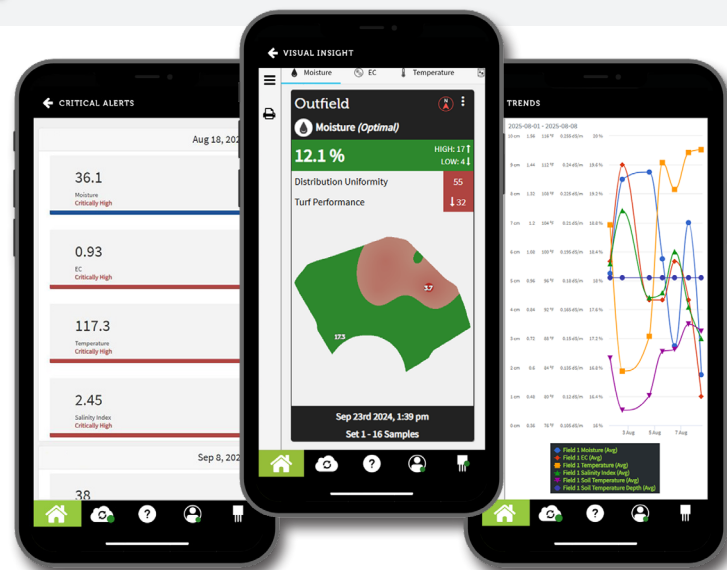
CRITICAL ALERTS

Aug 18, 202

36.1
Moisture
Critically High

0.93
EC
Critically High

117.3
Temperature
Critically High

2.45
Salinity Index
Critically High

Sep 8, 202

38

VISUAL INSIGHT

Moisture | EC | Temperature

Outfield

Moisture (Optimal)

12.1 %

HIGH: 17
LOW: 4

Distribution Uniformity 55

Turf Performance 32

37

173

Sep 23rd 2024, 1:39 pm

Set 1 - 16 Samples

TRENDS

2025-08-01 - 2025-08-08

| 10 cm | 1.56 | 116 °F | 0.025 dS/m | 20 % |
|---|---|---|---|---|
| 9 cm | 1.44 | 111 °F | 0.24 dS/m | 19.6 % |
| 8 cm | 1.32 | 106 °F | 0.225 dS/m | 19.2 % |
| 7 cm | 1.2 | 101 °F | 0.2 dS/m | 18.8 % |
| 6 cm | 1.08 | 96 °F | 0.175 dS/m | 18.4 % |
| 5 cm | 0.96 | 91 °F | 0.15 dS/m | 18 % |
| 4 cm | 0.84 | 86 °F | 0.125 dS/m | 17.6 % |
| 3 cm | 0.72 | 81 °F | 0.1 dS/m | 17.2 % |
| 2 cm | 0.6 | 76 °F | 0.075 dS/m | 16.8 % |
| 1 cm | 0.48 | 71 °F | 0.05 dS/m | 16.4 % |
| | | 66 °F | 0.025 dS/m | 16 % |

3 Aug 5 Aug 7 Aug

Field 1 Moisture (Avg)
Field 1 EC (Avg)
Field 1 Temperature (Avg)
Field 1 Salinity Index (Avg)
Field 1 Soil Temperature (Avg)
Field 1 Soil Temperature Depth (Avg)